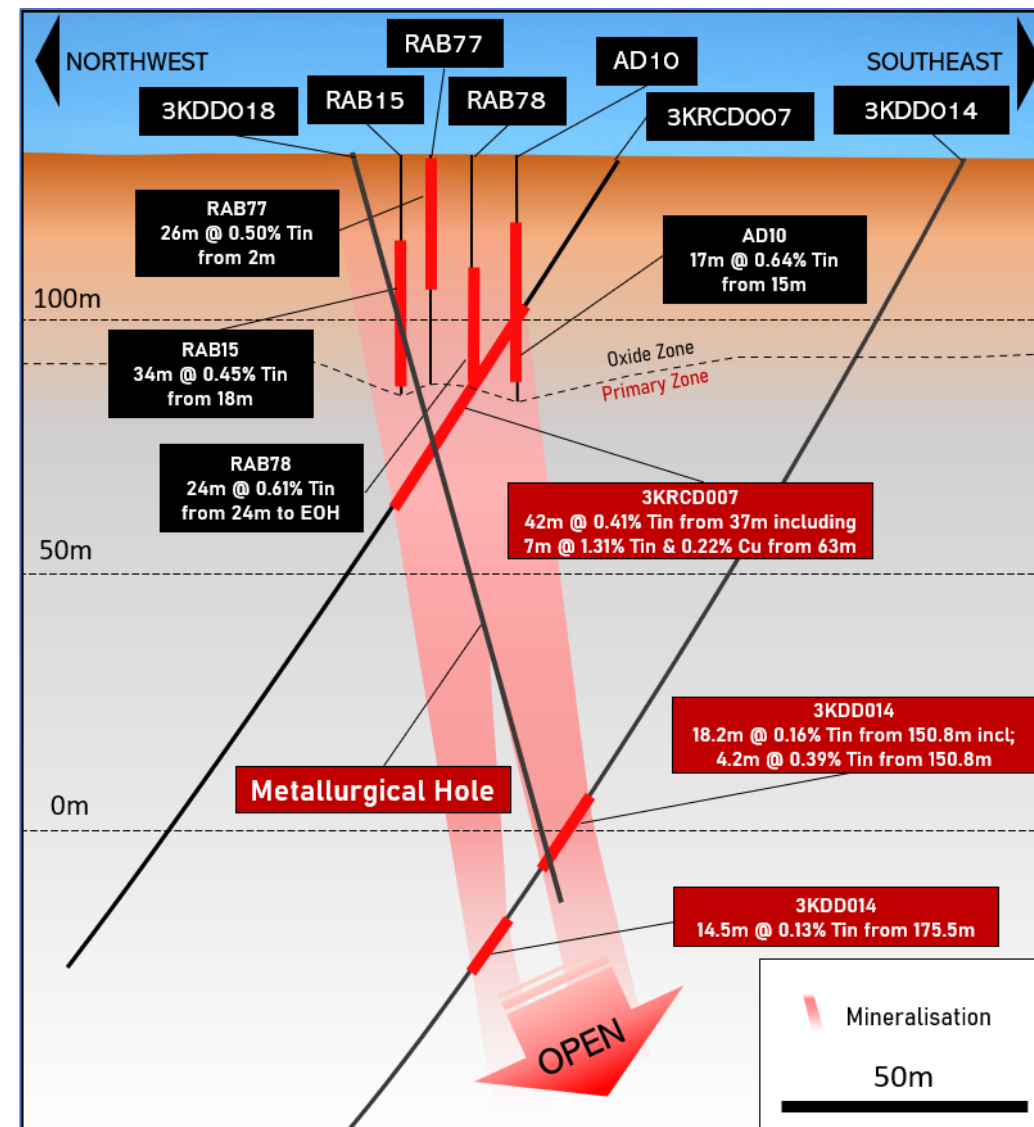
NORTHWEST

RAB77

AD10

SOUTHEAST

3KDD018

RAB15

RAB78

3KRCD007

3KDD014

RAB77
26m @ 0.50% Tin
from 2m

AD10
17m @ 0.64% Tin
from 15m

100m

RAB15
34m @ 0.45% Tin
from 18m

Oxide Zone

Primary Zone

RAB78
24m @ 0.61% Tin
from 24m to EOH

3KRCD007
42m @ 0.41% Tin from 37m including
7m @ 1.31% Tin & 0.22% Cu from 63m

50m

3KDD014
18.2m @ 0.16% Tin from 150.8m incl;
4.2m @ 0.39% Tin from 150.8m

Metallurgical Hole

0m

3KDD014
14.5m @ 0.13% Tin from 175.5m

Mineralisation

50m

OPEN